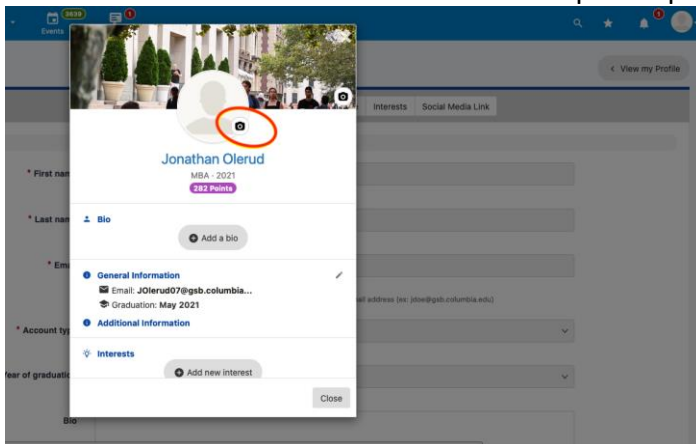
2639
Events
1
1
< View my Profile
Interests
Social Media Link
* First nam
* Last nam
* Em
ail address (ex: jdoe@gsb.columbia.edu)
* Account typ
Year of graduati
Bio
Jonathan Olerud
MBA - 2021
282 Points
Bio
Add a bio
General Information
Email: JOlerud07@gsb.columbia...
Graduation: May 2021
Additional Information
Interests
Add new interest
Close